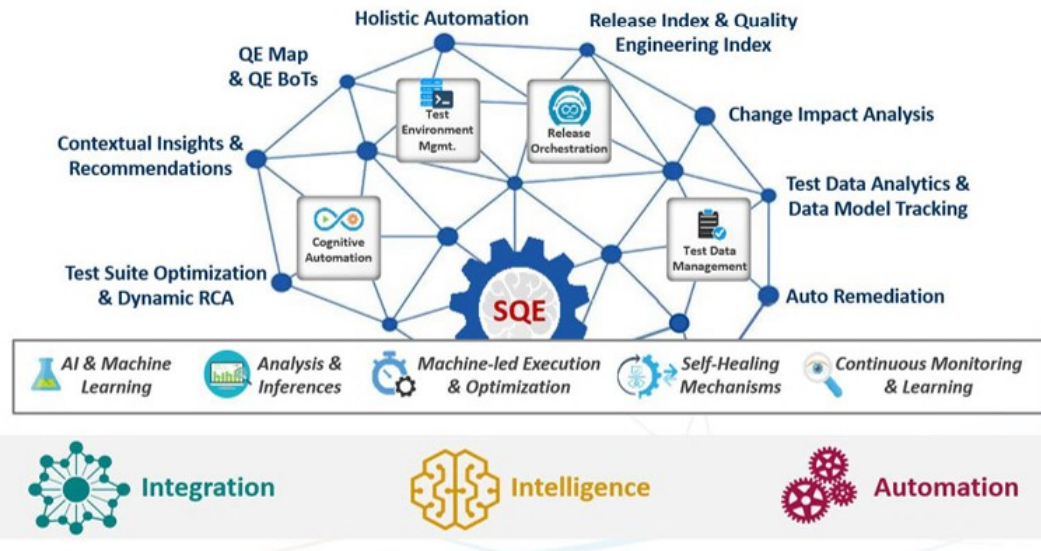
Holistic Automation

Release Index & Quality Engineering Index

QE Map & QE BoTs

Test Environment Mgmt.

Release Orchestration

Change Impact Analysis

Contextual Insights & Recommendations

Test Data Analytics & Data Model Tracking

Cognitive Automation

Test Data Management

Test Suite Optimization & Dynamic RCA

SQE

Auto Remediation

AI & Machine Learning

Analysis & Inferences

Machine-led Execution & Optimization

Self-Healing Mechanisms

Continuous Monitoring & Learning

Integration

Intelligence

Automation